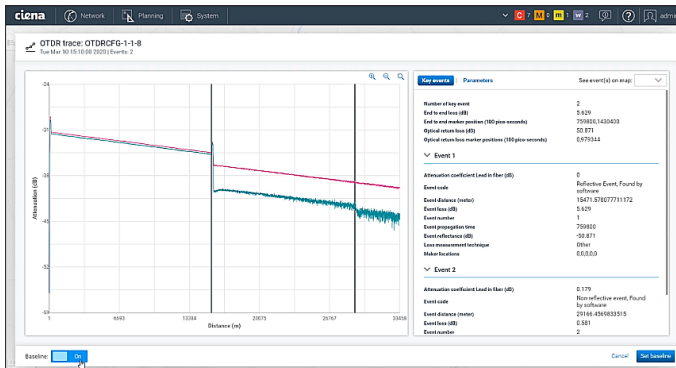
ciena Network Planning System C 7 M 8 m 1 W 2 adm

OTDR trace: OTDRCFG-1-1-8
Tue Mar 10 15:10:00 2020 | Events: 2

-24
-31
-38
-45
-52
-59
Attenuation (dB)
1 6693 13384 20075 26767 33458
Distance (m)

Key events Parameters See event(s) on map:

| | |
|---|---|
| Number of key event | 2 |
| End to end loss (dB) | 5.629 |
| End to end marker position (100 pico-seconds) | 759800,1430400 |
| Optical return loss (dB) | 50.871 |
| Optical return loss marker positions (100 pico-seconds) | 0,979344 |

Event 1

| | |
|---|---|
| Attenuation coefficient Lead in fiber (dB) | 0 |
| Event code | Reflective Event, Found by software |
| Event distance (meter) | 15471.576077711172 |
| Event loss (dB) | 5.629 |
| Event number | 1 |
| Event propagation time | 759800 |
| Event reflectance (dB) | -50.871 |
| Loss measurement technique | Other |
| Maker locations | 0,0,0,0,0 |

Event 2

| | |
|---|---|
| Attenuation coefficient Lead in fiber (dB) | 0.179 |
| Event code | Non-reflective event, Found by software |
| Event distance (meter) | 29166.4569833515 |
| Event loss (dB) | 0.581 |
| Event number | 2 |

Baseline: On
Cancel Set baseline